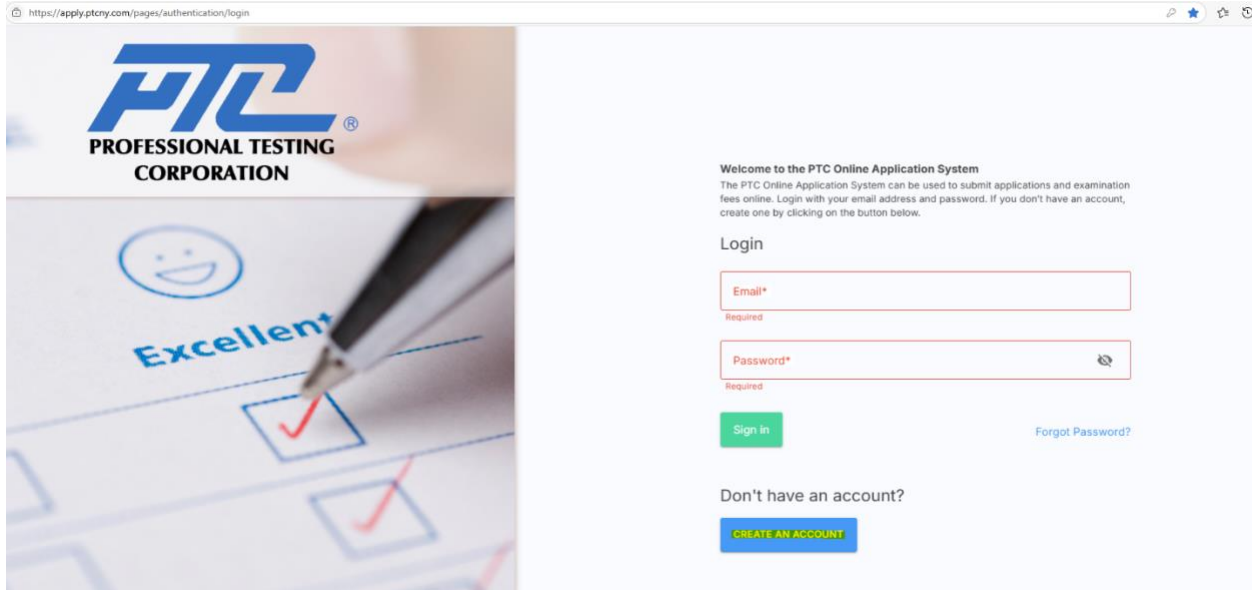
https://apply.ptcny.com/pages/authentication/login

PTC®
PROFESSIONAL TESTING CORPORATION

Excellent

Welcome to the PTC Online Application System
The PTC Online Application System can be used to submit applications and examination fees online. Login with your email address and password. If you don't have an account, create one by clicking on the button below.

Login

Email*
Required

Password*
Required

Sign in

Forgot Password?

Don't have an account?

CREATE AN ACCOUNT